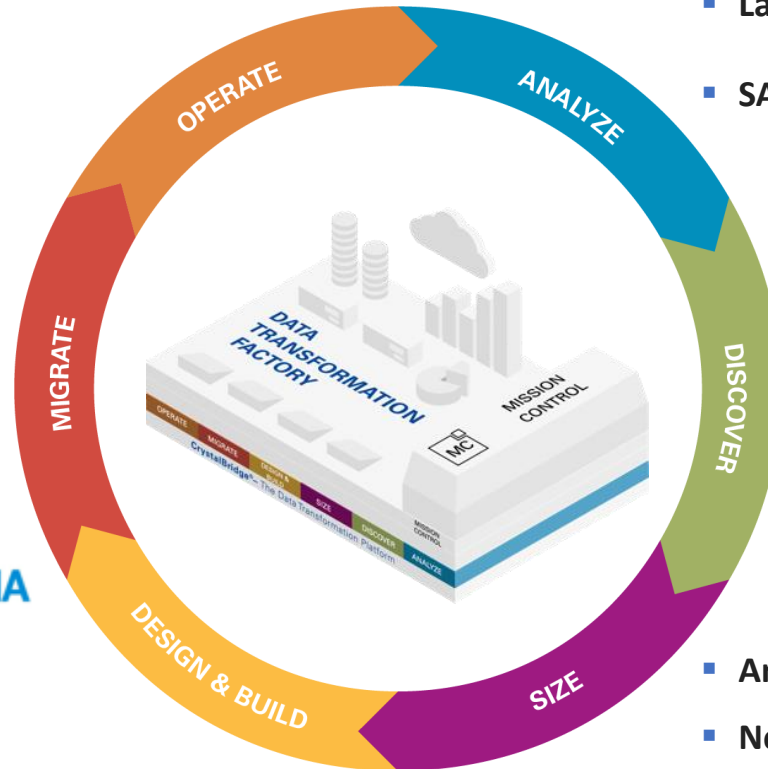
La

SA

OPERATE

ANALYZE

MIGRATE

DISCOVER

DESIGN & BUILD

SIZE

DATA TRANSFORMATION FACTORY

MISSION CONTROL

MC

OPERATE MIGRATE DESIGN & BUILD SIZE DISCOVER MISSION CONTROL ANALYZE

CrystalBridge® – The Data Transformation Platform

IA

Ar

Ne